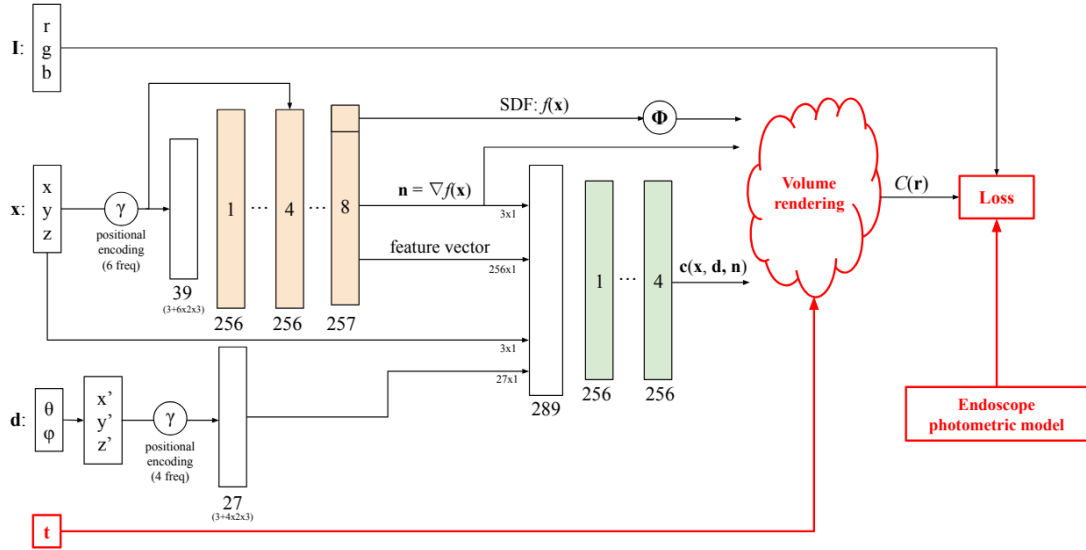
I: r g b

SDF: $f(\mathbf{x})$

$\Phi$

x: x y z

$\gamma$

positional encoding (6 freq)

39 (3+6x2x3)

1 ⋯ 4 ⋯ 8

256 256 257

$\mathbf{n} = \nabla f(\mathbf{x})$

3x1

feature vector

256x1

3x1

27x1

289

1 ⋯ 4

256 256

$\mathbf{c}(\mathbf{x}, \mathbf{d}, \mathbf{n})$

Volume rendering

$C(\mathbf{r})$

Loss

d: θ φ

x' y' z'

$\gamma$

positional encoding (4 freq)

27 (3+4x2x3)

Endoscope photometric model

t